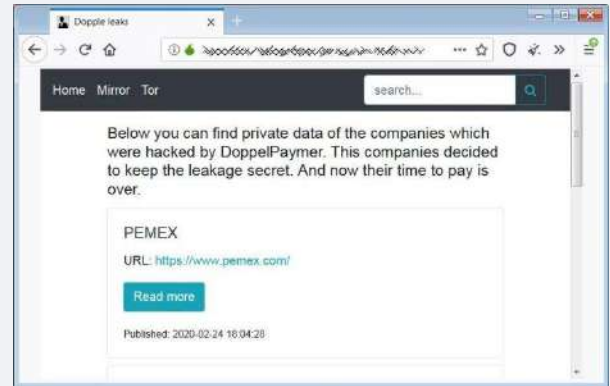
Dopple leaks

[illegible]

Home Mirror Tor

search...

Below you can find private data of the companies which were hacked by DoppelPaymer. This companies decided to keep the leakage secret. And now their time to pay is over.

PEMEX

URL: https://www.pemex.com/

Read more

Published: 2020-02-24 18:04:28